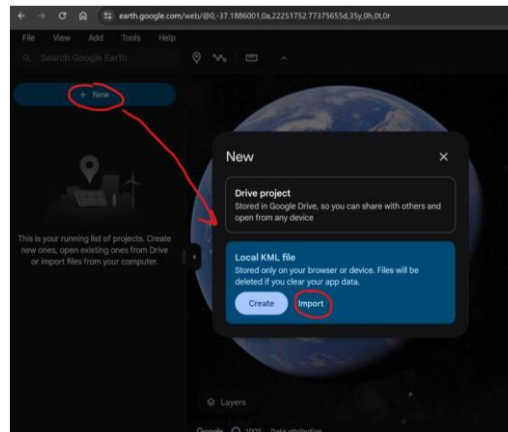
earth.google.com/web/@0,-37.1886001,0a,22251752.77375655d,35y,0h,0t,0r

File View Add Tools Help

Search Google Earth

+ New

This is your running list of projects. Create new ones, open existing ones from Drive or import files from your computer.

New

Drive project
Stored in Google Drive, so you can share with others and open from any device

Local KML file
Stored only on your browser or device. Files will be deleted if you clear your app data.

Create Import

Layers

Google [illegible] Data attribution